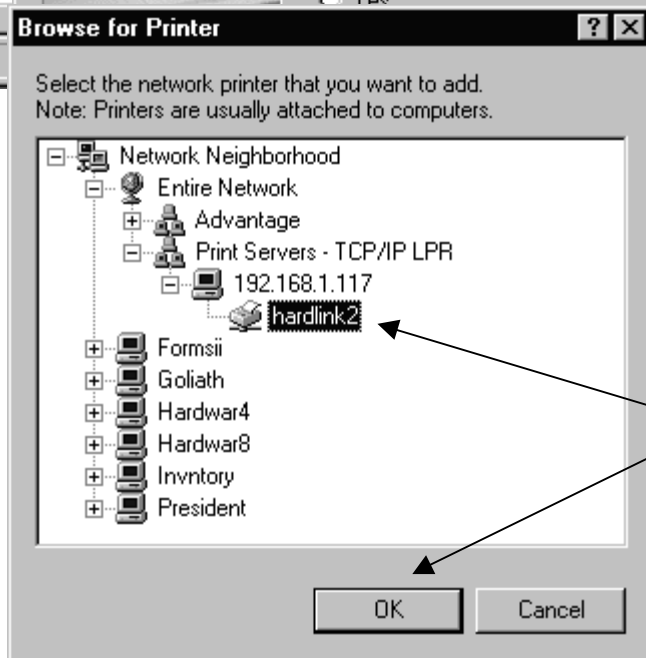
Browse for Printer

Select the network printer that you want to add.
Note: Printers are usually attached to computers.

Network Neighborhood
Entire Network
Advantage
Print Servers - TCP/IP LPR
192.168.1.117
hardlink2
Formsii
Goliath
Hardwar4
Hardwar8
Invntory
President

OK
Cancel